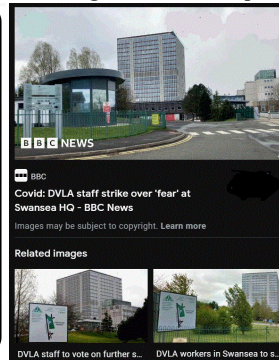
BBC NEWS

BBC

Covid: DVLA staff strike over 'fear' at Swansea HQ - BBC News

Images may be subject to copyright. Learn more

Related images

DVLA staff to vote on further s...

DVLA workers in Swansea to s...